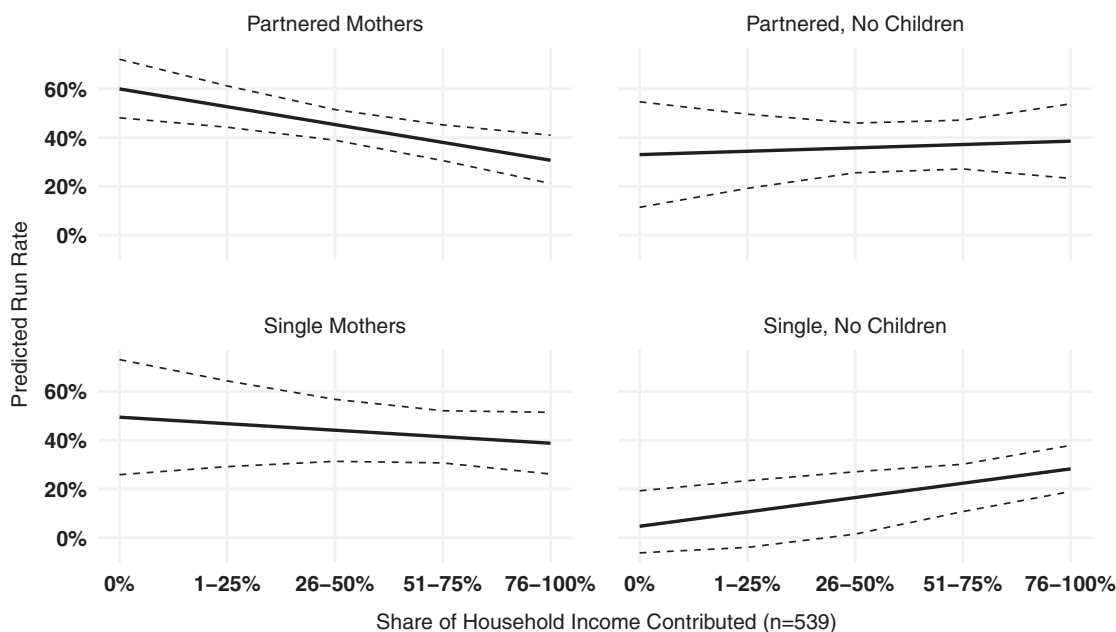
Partnered Mothers

Partnered, No Children

60%
40%
20%
0%

Predicted Run Rate

Single Mothers

Single, No Children

60%
40%
20%
0%

0% 1–25% 26–50% 51–75% 76–100%

0% 1–25% 26–50% 51–75% 76–100%

Share of Household Income Contributed (n=539)